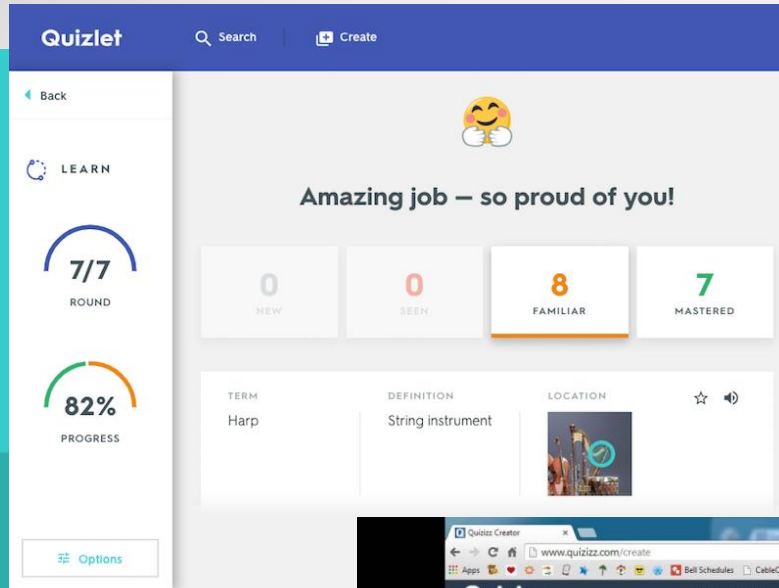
Quizlet
Search
Create

Back

LEARN

7/7
ROUND

82%
PROGRESS

Options

Amazing job — so proud of you!

0
NEW

0
SEEN

8
FAMILIAR

7
MASTERED

| TERM | DEFINITION | LOCATION |
|---|---|---|
| Harp | String instrument | |

Quizizz Creator
www.quizizz.com/create
Apps
Bell Schedules
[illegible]